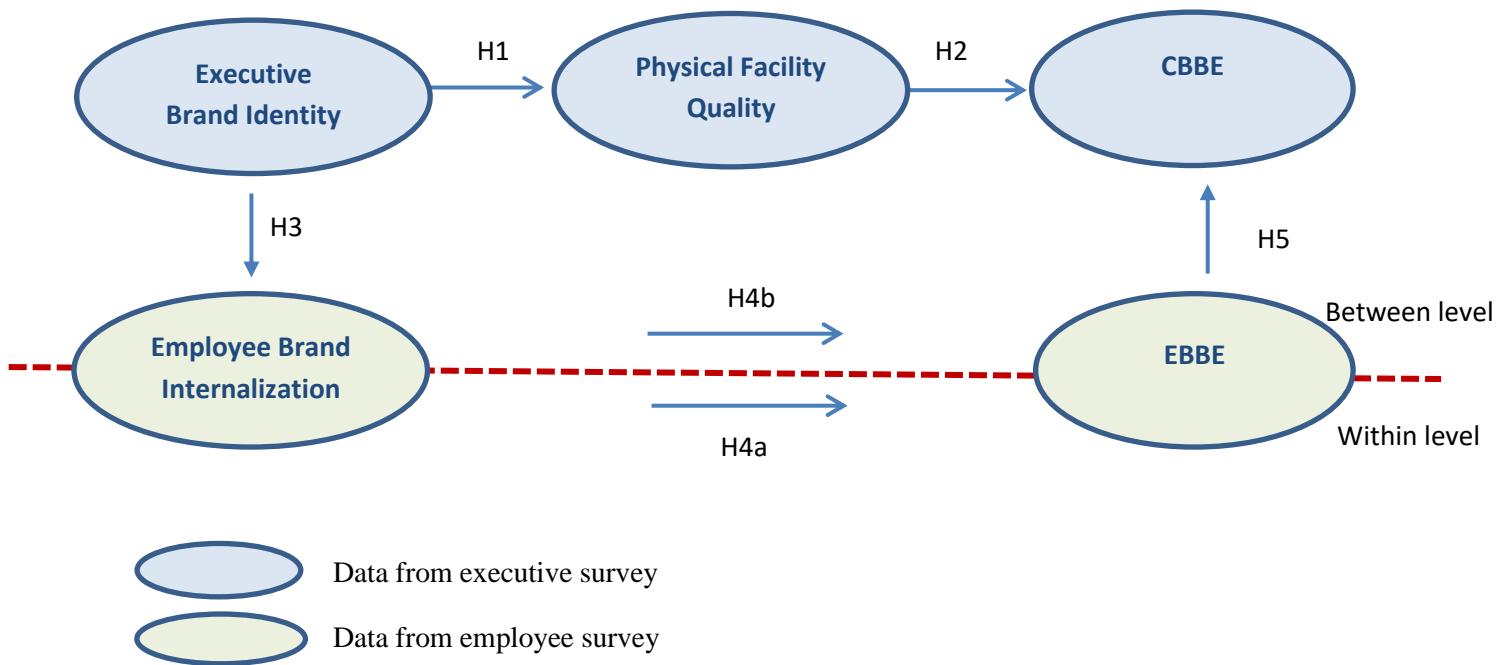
Executive Brand Identity

H1

Physical Facility Quality

H2

CBBE

H3

H5

H4b

Between level

Employee Brand Internalization

EBBE

H4a

Within level

Data from executive survey

Data from employee survey